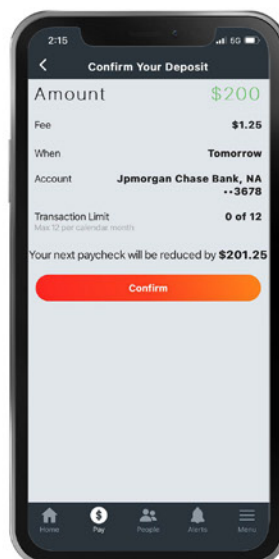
2:15

5G

Confirm Your Deposit

Amount $200

Fee $1.25

When Tomorrow

Account Jpmorgan Chase Bank, NA ••3678

Transaction Limit
Max 12 per calendar month
0 of 12

Your next paycheck will be reduced by $201.25

Confirm

Home
Pay
People
Alerts
Menu